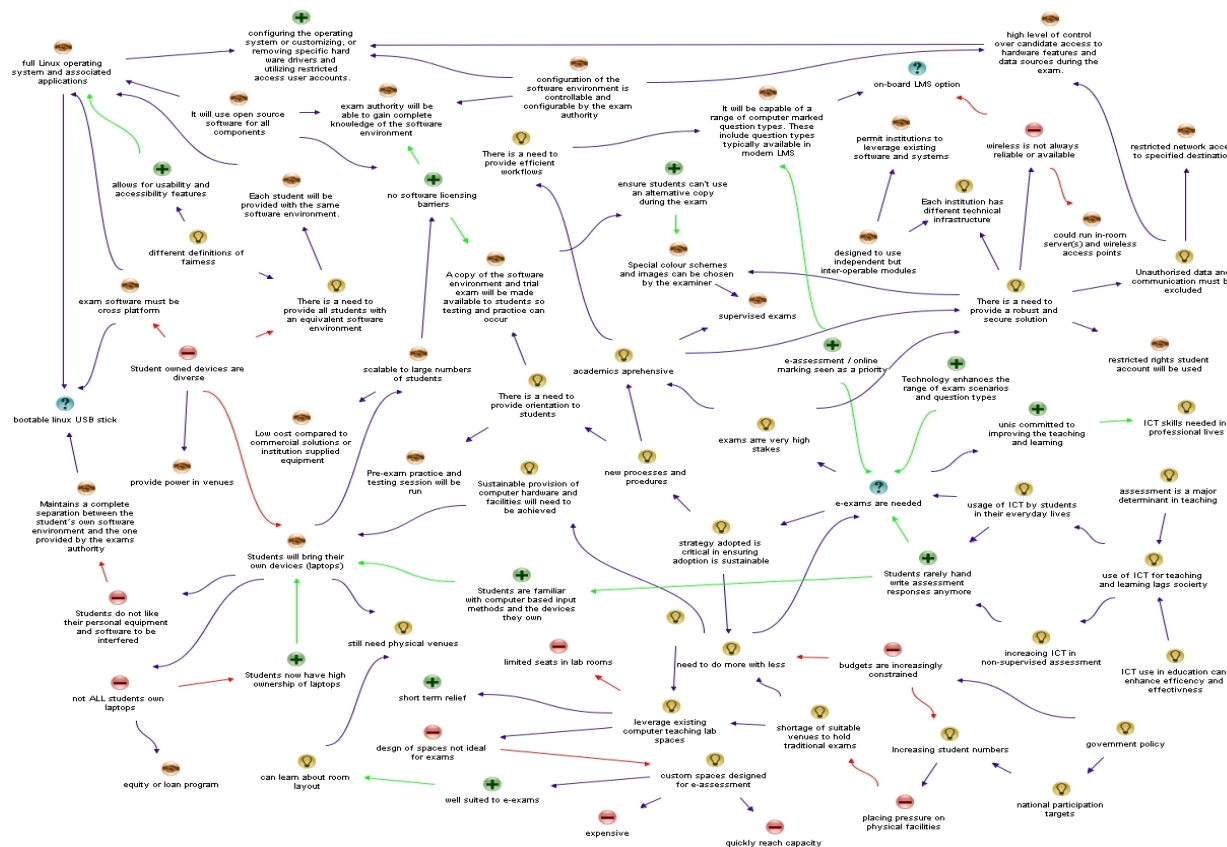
configuring the operating system or customizing, or removing specific hard ware drivers and utilizing restricted access user accounts.

high level of control over candidate access to hardware features and data sources during the exam.

full Linux operating system and associated applications

configuration of the software environment is controllable and configurable by the exam authority

on-board LMS option

It will use open source software for all components

exam authority will be able to gain complete knowledge of the software environment

It will be capable of a range of computer marked question types. These include question types typically available in modern LMS

permit institutions to leverage existing software and systems

wireless is not always reliable or available

restricted network acce to specified destinati

There is a need to provide efficient workflows

allows for usability and accessibility features

Each student will be provided with the same software environment.

no software licensing barriers

ensure students can't use an alternative copy during the exam

Each institution has different technical infrastructure

could run in-room server(s) and wireless access points

different definitions of fairness

A copy of the software environment and trial exam will be made available to students so testing and practice can occur

Special colour schemes and images can be chosen by the examiner

designed to use independent but inter-operable modules

Unauthorised data and communication must b excluded

exam software must be cross platform

There is a need to provide all students with an equivalent software environment

supervised exams

There is a need to provide a robust and secure solution

Student owned devices are diverse

scalable to large numbers of students

academics aprehensive

e-assessment / online marking seen as a priority

restricted rights student account will be used

bootable linux USB stick

Low cost compared to commercial solutions or institution supplied equipment

There is a need to provide orientation to students

Technology enhances the range of exam scenarios and question types

exams are very high stakes

unis committed to improving the teaching and learning

ICT skills needed in professional lives

provide power in venues

Pre-exam practice and testing session will be run

Sustainable provision of computer hardware and facilities will need to be achieved

new processes and procedures

e-exams are needed

usage of ICT by students in their everyday lives

assessment is a major determinant in teaching

Maintains a complete separation between the student's own software environment and the one provided by the exams authority

Students will bring their own devices (laptops)

strategy adopted is critical in ensuring adoption is sustainable

Students rarely hand write assessment responses anymore

use of ICT for teaching and learning lags society

Students do not like their personal equipment and software to be interfered

Students are familiar with computer based input methods and the devices they own

still need physical venues

limited seats in lab rooms

need to do more with less

budgets are increasingly constrained

increacing ICT in non-supervised assessment

ICT use in education can enhance efficency and effectivness

not ALL students own laptops

Students now have high ownership of laptops

short term relief

leverage existing computer teaching lab spaces

shortage of suitable venues to hold traditional exams

Increasing student numbers

government policy

desgn of spaces not ideal for exams

equity or loan program

can learn about room layout

well suited to e-exams

custom spaces designed for e-assessment

placing pressure on physical facilities

national participation targets

expensive

quickly reach capacity